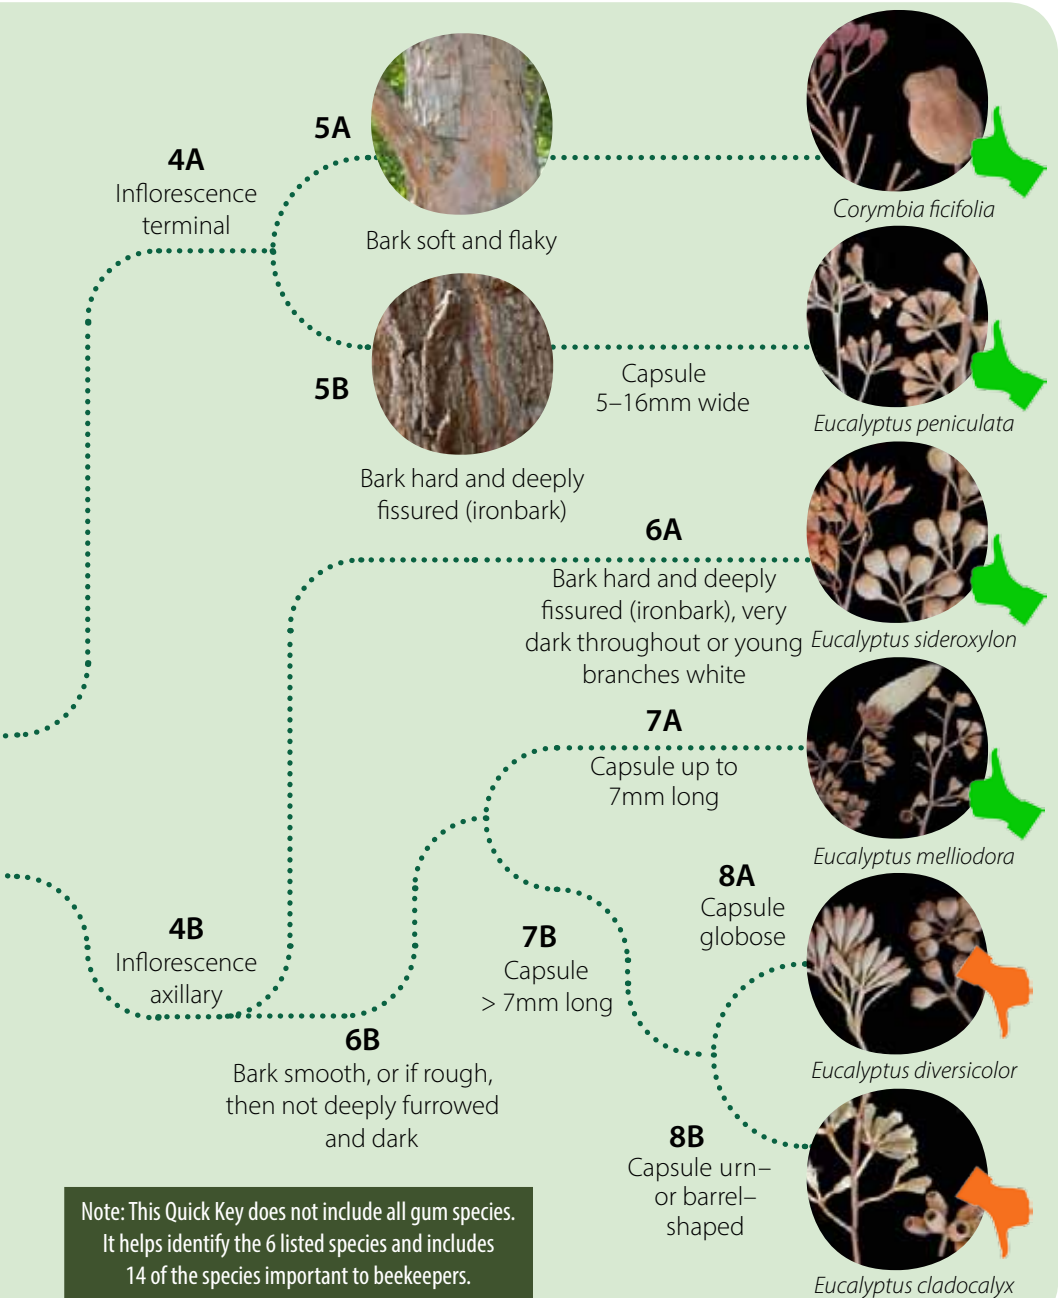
4A
Inflorescence terminal

5A

Bark soft and flaky

Corymbia ficifolia

5B

Bark hard and deeply fissured (ironbark)

Capsule 5–16mm wide

Eucalyptus peniculata

6A
Bark hard and deeply fissured (ironbark), very dark throughout or young branches white

Eucalyptus sideroxylon

7A
Capsule up to 7mm long

Eucalyptus melliodora

8A
Capsule globose

4B
Inflorescence axillary

7B
Capsule > 7mm long

Eucalyptus diversicolor

6B
Bark smooth, or if rough, then not deeply furrowed and dark

8B
Capsule urn– or barrel– shaped

Note: This Quick Key does not include all gum species. It helps identify the 6 listed species and includes 14 of the species important to beekeepers.

Eucalyptus cladocalyx